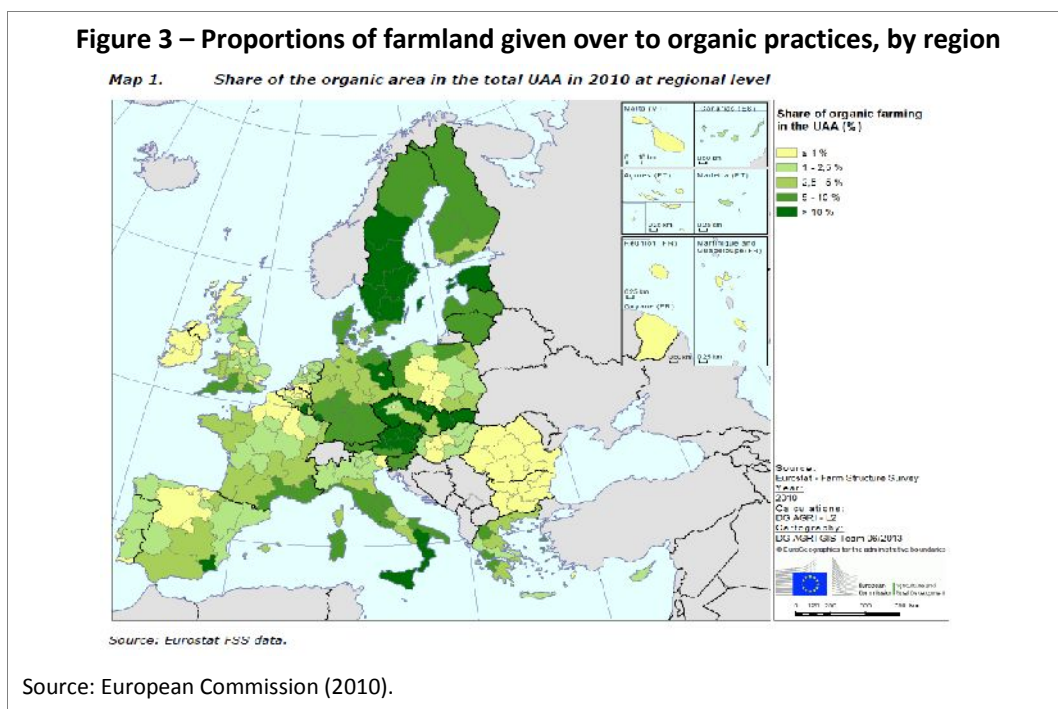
Figure 3 – Proportions of farmland given over to organic practices, by region

Map 1. Share of the organic area in the total UAA in 2010 at regional level

Malta (MT)

Canarias (ES)

Açores (PT)

Madeira (PT)

Réunion (FR)

Martinique and Guadeloupe (FR)

Guyane (FR)

Share of organic farming in the UAA (%)

≤ 1 %

1 - 2,5 %

2,5 - 5 %

5 - 10 %

> 10 %

Source:
Eurostat - Farm Structure Survey
Year:
2010
Calculations:
DG AGRI - L2
Cartography:
DG AGRI GIS Team 06/2013
© EuroGeographics for the administrative boundaries

European Commission | Agriculture and Rural Development

Source: Eurostat FSS data.

Source: European Commission (2010).